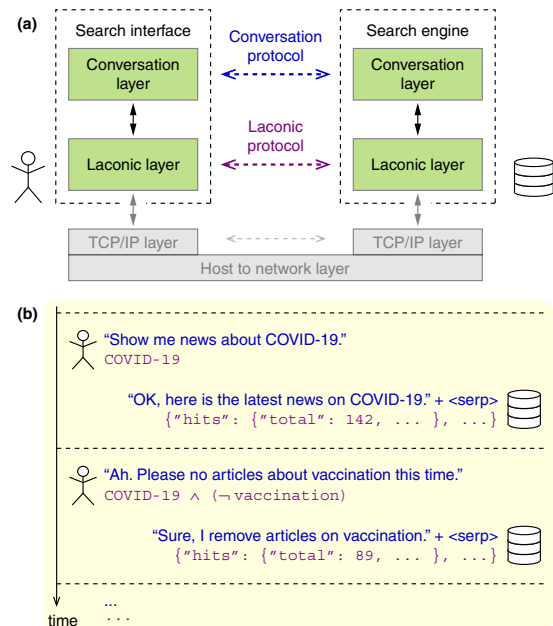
(a)

Search interface

Conversation layer

Laconic layer

Conversation protocol

Laconic protocol

Search engine

Conversation layer

Laconic layer

TCP/IP layer

TCP/IP layer

Host to network layer

(b)

"Show me news about COVID-19."
COVID-19

"OK, here is the latest news on COVID-19." + <serp>
{"hits": {"total": 142, ... }, ...}

"Ah. Please no articles about vaccination this time."
COVID-19 $\wedge$ ($\neg$ vaccination)

"Sure, I remove articles on vaccination." + <serp>
{"hits": {"total": 89, ... }, ...}

...
...

time